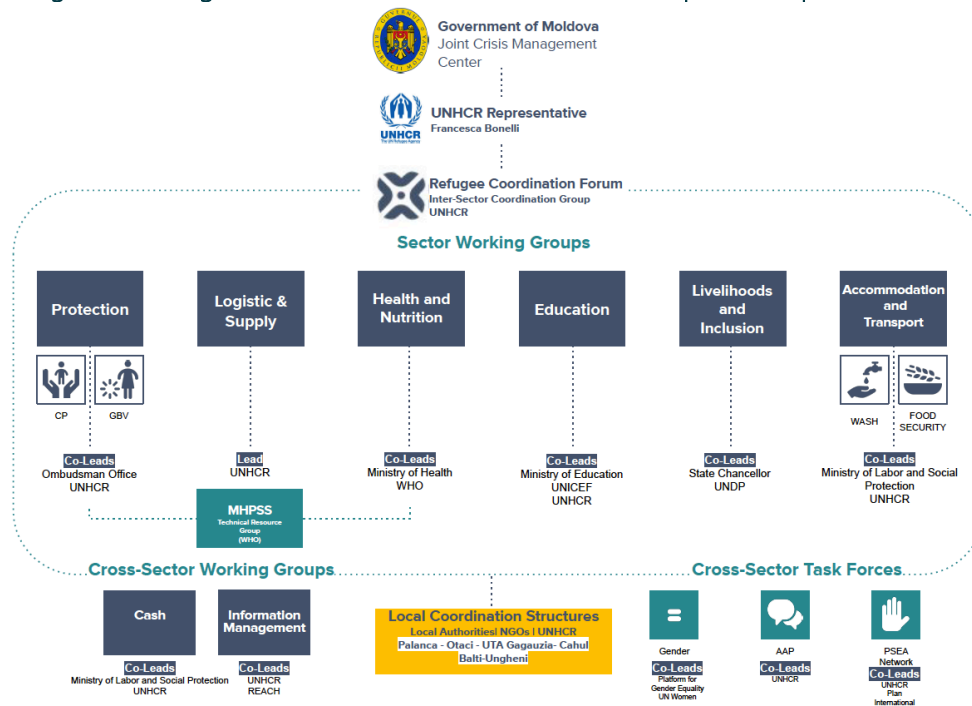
Government of Moldova
Joint Crisis Management Center

UNHCR Representative
Francesca Bonelli

Refugee Coordination Forum
Inter-Sector Coordination Group
UNHCR

Sector Working Groups

Protection

CP GBV

Co-Leads
Ombudsman Office
UNHCR

Logistic & Supply

Lead
UNHCR

Health and Nutrition

Co-Leads
Ministry of Health
WHO

Education

Co-Leads
Ministry of Education
UNICEF
UNHCR

Livelihoods and Inclusion

Co-Leads
State Chancellor
UNDP

Accommodation and Transport

WASH FOOD SECURITY

Co-Leads
Ministry of Labor and Social Protection
UNHCR

MHPSS
Technical Resource Group
(WHO)

Cross-Sector Working Groups

Cash

Co-Leads
Ministry of Labor and Social Protection
UNHCR

Information Management

Co-Leads
UNHCR
REACH

Local Coordination Structures
Local Authorities| NGOs | UNHCR
Palanca - Otaci - UTA Gagauzia- Cahul
Balti-Ungheni

Cross-Sector Task Forces

Gender
Co-Leads
Platform for Gender Equality
UN Women

AAP
Co-Leads
UNHCR

PSEA Network
Co-Leads
UNHCR
Plan International